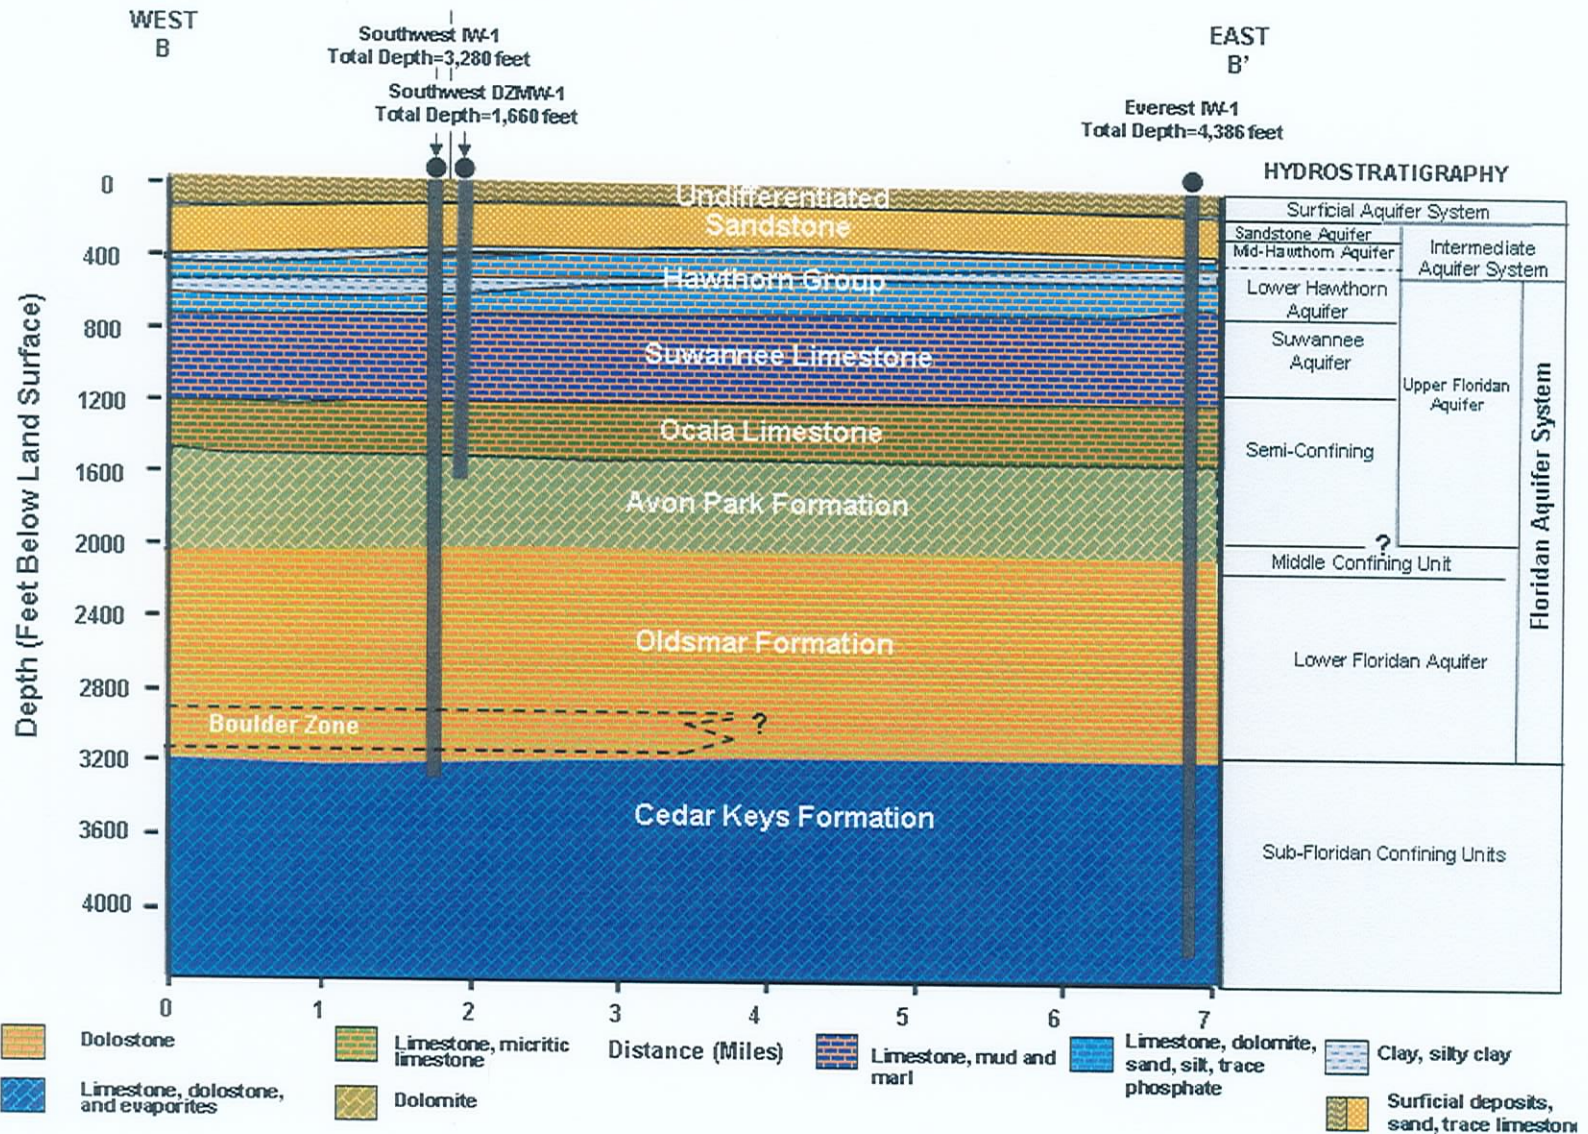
WEST
B

Southwest IW-1
Total Depth=3,280 feet

Southwest DZMW-1
Total Depth=1,660 feet

EAST
B'

Everest IW-1
Total Depth=4,386 feet

HYDROSTRATIGRAPHY

Depth (Feet Below Land Surface)

0
400
800
1200
1600
2000
2400
2800
3200
3600
4000

Undifferentiated
Sandstone
Hawthorn Group
Suwannee Limestone
Ocala Limestone
Avon Park Formation
Oldsmar Formation
Boulder Zone
?
Cedar Keys Formation

Surficial Aquifer System
Sandstone Aquifer
Mid-Hawthorn Aquifer
Intermediate Aquifer System
Lower Hawthorn Aquifer
Suwannee Aquifer
Upper Floridan Aquifer
Semi-Confining
?
Middle Confining Unit
Lower Floridan Aquifer
Floridan Aquifer System
Sub-Floridan Confining Units

0 1 2 3 4 5 6 7
Distance (Miles)

Dolostone
Limestone, dolostone, and evaporites
Limestone, micritic limestone
Dolomite
Limestone, mud and marl
Limestone, dolomite, sand, silt, trace phosphate
Clay, silty clay
Surficial deposits, sand, trace limeston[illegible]